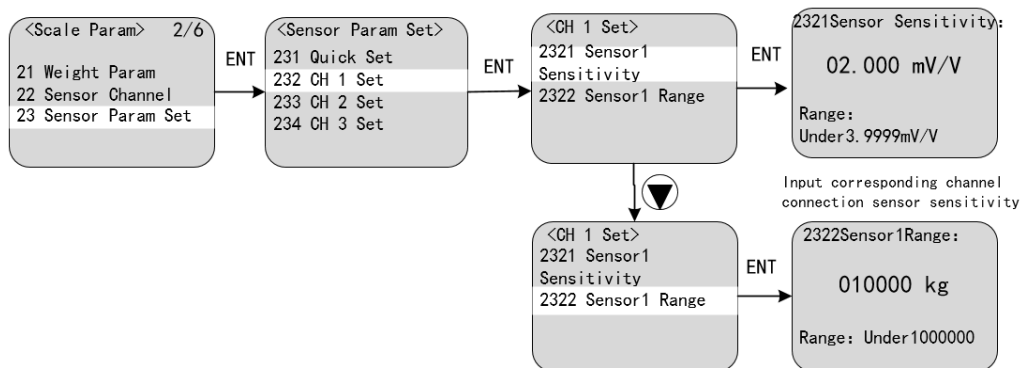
<Scale Param> 2/6

21 Weight Param
22 Sensor Channel
23 Sensor Param Set

ENT

<Sensor Param Set>
231 Quick Set
232 CH 1 Set
233 CH 2 Set
234 CH 3 Set

ENT

<CH 1 Set>
2321 Sensor1 Sensitivity
2322 Sensor1 Range

ENT

2321Sensor Sensitivity:

02.000 mV/V

Range:
Under3.9999mV/V

Input corresponding channel connection sensor sensitivity

<CH 1 Set>
2321 Sensor1 Sensitivity
2322 Sensor1 Range

ENT

2322Sensor1Range:

010000 kg

Range: Under1000000